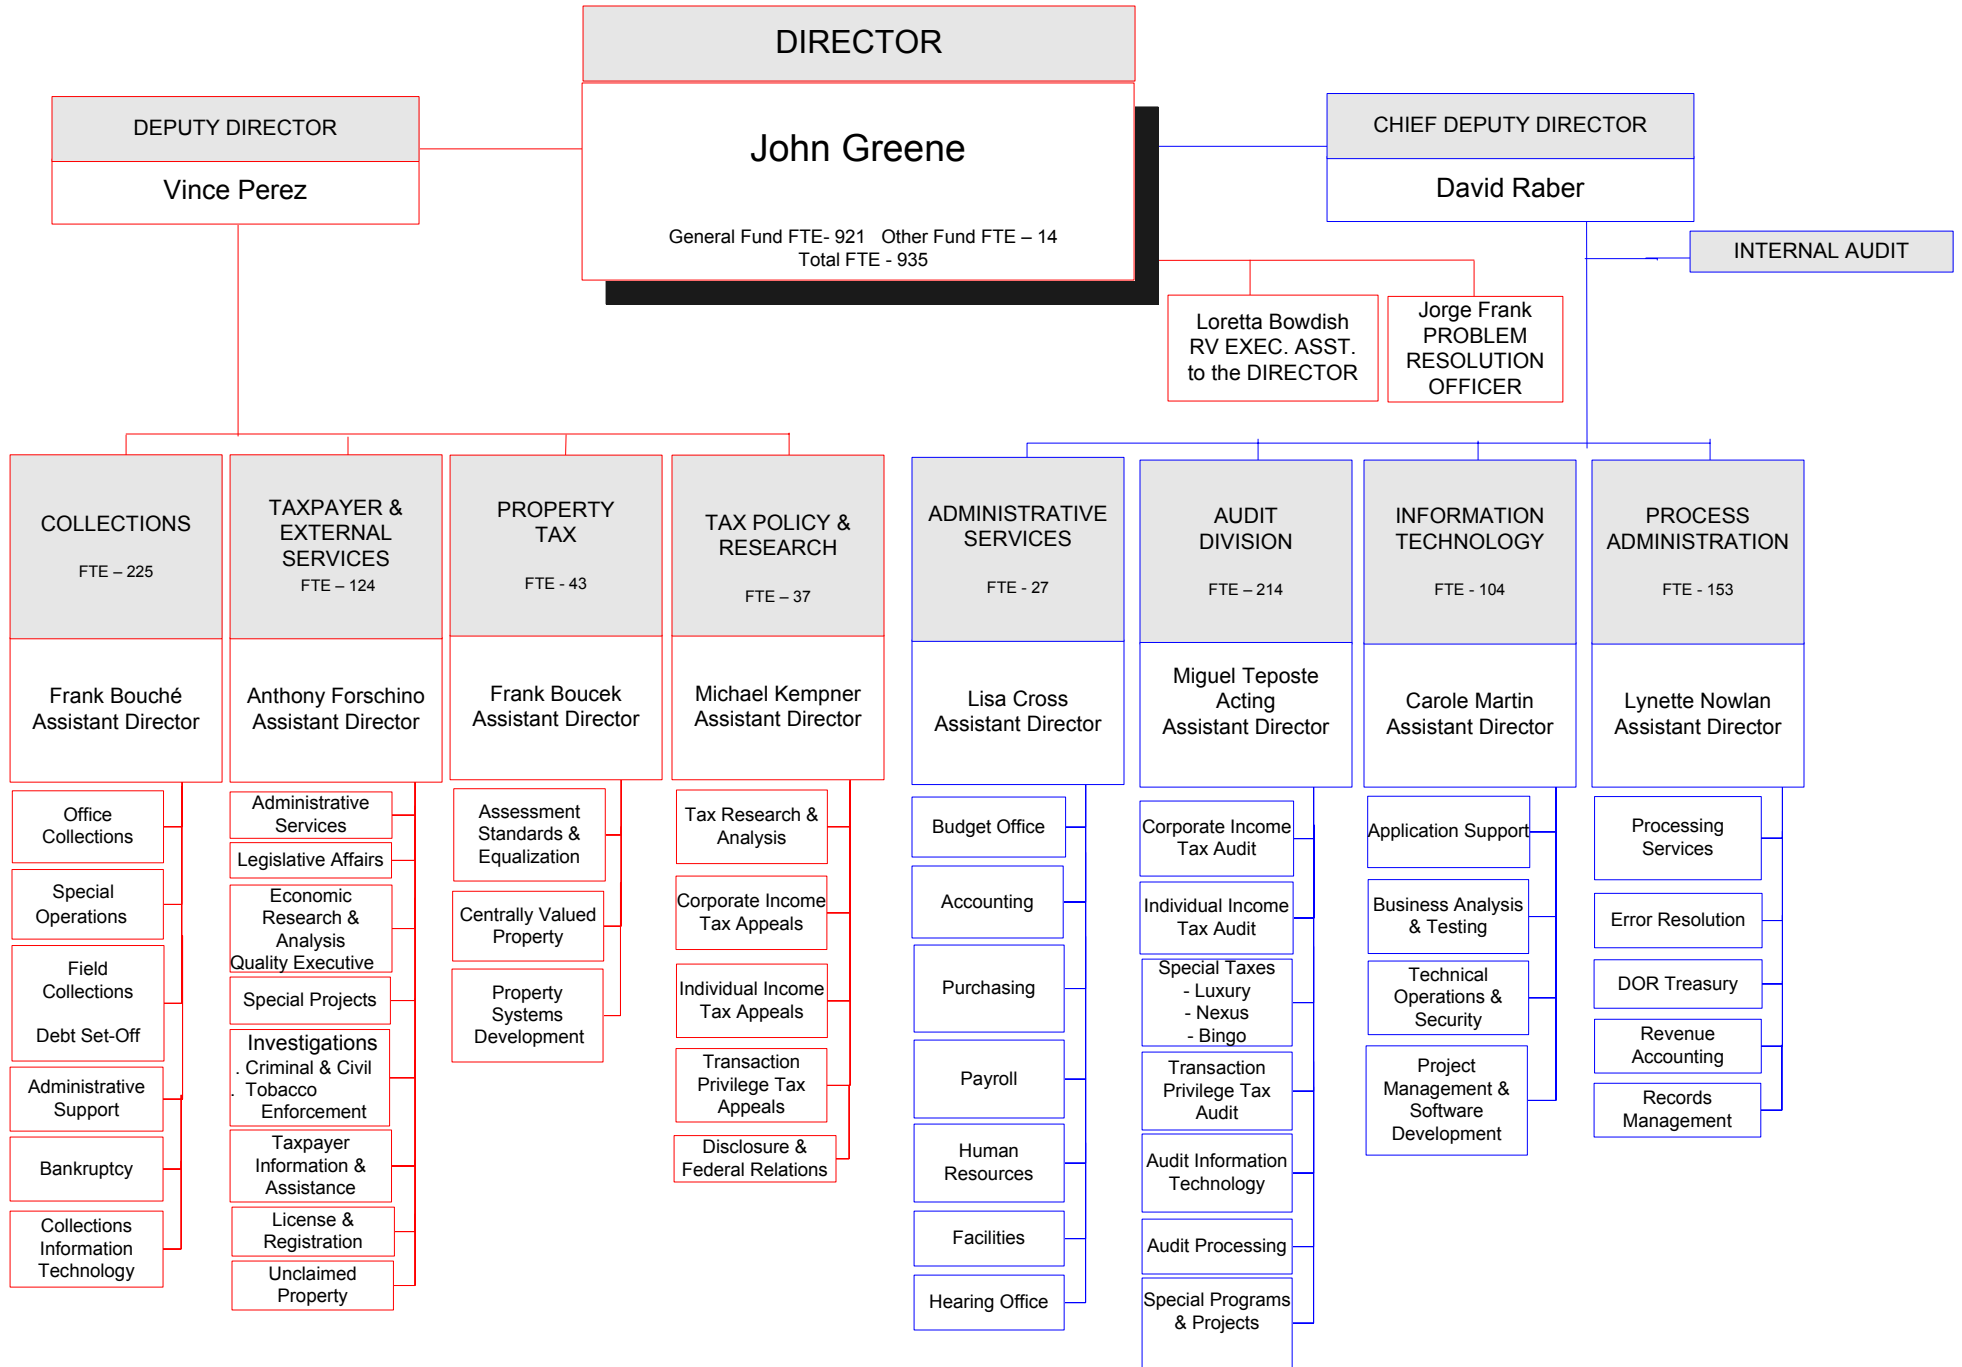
DIRECTOR

John Greene

General Fund FTE- 921 Other Fund FTE – 14
Total FTE - 935

DEPUTY DIRECTOR

Vince Perez

CHIEF DEPUTY DIRECTOR

David Raber

INTERNAL AUDIT

Loretta Bowdish
RV EXEC. ASST. to the DIRECTOR

Jorge Frank
PROBLEM RESOLUTION OFFICER

COLLECTIONS
FTE – 225

Frank Bouché
Assistant Director

Office Collections

Special Operations

Field Collections

Debt Set-Off

Administrative Support

Bankruptcy

Collections Information Technology

TAXPAYER & EXTERNAL SERVICES
FTE – 124

Anthony Forschino
Assistant Director

Administrative Services

Legislative Affairs

Economic Research & Analysis
Quality Executive

Special Projects

Investigations
. Criminal & Civil
. Tobacco Enforcement

Taxpayer Information & Assistance

License & Registration

Unclaimed Property

PROPERTY TAX
FTE - 43

Frank Boucek
Assistant Director

Assessment Standards & Equalization

Centrally Valued Property

Property Systems Development

TAX POLICY & RESEARCH
FTE – 37

Michael Kempner
Assistant Director

Tax Research & Analysis

Corporate Income Tax Appeals

Individual Income Tax Appeals

Transaction Privilege Tax Appeals

Disclosure & Federal Relations

ADMINISTRATIVE SERVICES
FTE - 27

Lisa Cross
Assistant Director

Budget Office

Accounting

Purchasing

Payroll

Human Resources

Facilities

Hearing Office

AUDIT DIVISION
FTE – 214

Miguel Teposte
Acting
Assistant Director

Corporate Income Tax Audit

Individual Income Tax Audit

Special Taxes
- Luxury
- Nexus
- Bingo

Transaction Privilege Tax Audit

Audit Information Technology

Audit Processing

Special Programs & Projects

INFORMATION TECHNOLOGY
FTE - 104

Carole Martin
Assistant Director

Application Support

Business Analysis & Testing

Technical Operations & Security

Project Management & Software Development

PROCESS ADMINISTRATION
FTE - 153

Lynette Nowlan
Assistant Director

Processing Services

Error Resolution

DOR Treasury

Revenue Accounting

Records Management